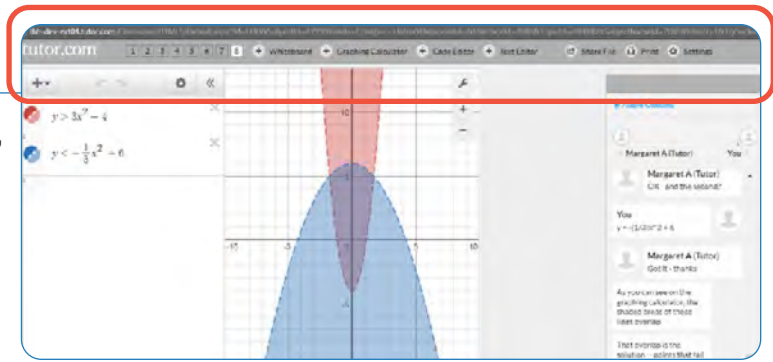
tutor.com

1 2 3 4 5 6 7 8 + Whiteboard + Graphing Calculator + Code Editor + Text Editor Share File Print Settings

$y > 3x^2 - 4$

$y < -\frac{1}{3}x^2 + 6$

10

5

-10 -5 5 10

-5

Margaret A (Tutor) You

Margaret A (Tutor)
OK - and the second?

You
y < -(1/3)x^2 + 6

Margaret A (Tutor)
Got it - thanks

As you can see on the graphing calculator, the shaded areas of these lines overlap.

That overlap is the solution - points that fall